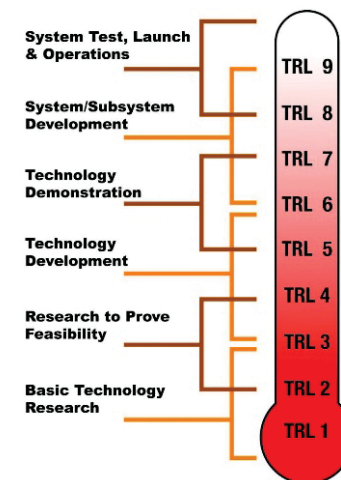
System Test, Launch & Operations

System/Subsystem Development

Technology Demonstration

Technology Development

Research to Prove Feasibility

Basic Technology Research

TRL 9
TRL 8
TRL 7
TRL 6
TRL 5
TRL 4
TRL 3
TRL 2
TRL 1